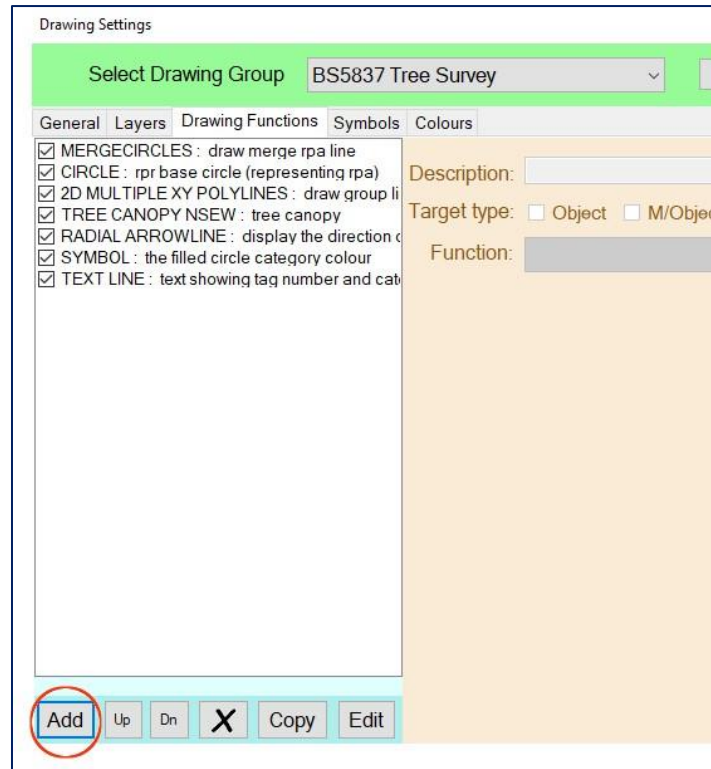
Drawing Settings

Select Drawing Group BS5837 Tree Survey

General Layers Drawing Functions Symbols Colours

☑ MERGECIRCLES : draw merge rpa line
☑ CIRCLE : rpr base circle (representing rpa)
☑ 2D MULTIPLE XY POLYLINES : draw group li
☑ TREE CANOPY NSEW : tree canopy
☑ RADIAL ARROWLINE : display the direction c
☑ SYMBOL : the filled circle category colour
☑ TEXT LINE : text showing tag number and cat

Description:
Target type: Object M/Objec
Function:

Add Up Dn X Copy Edit